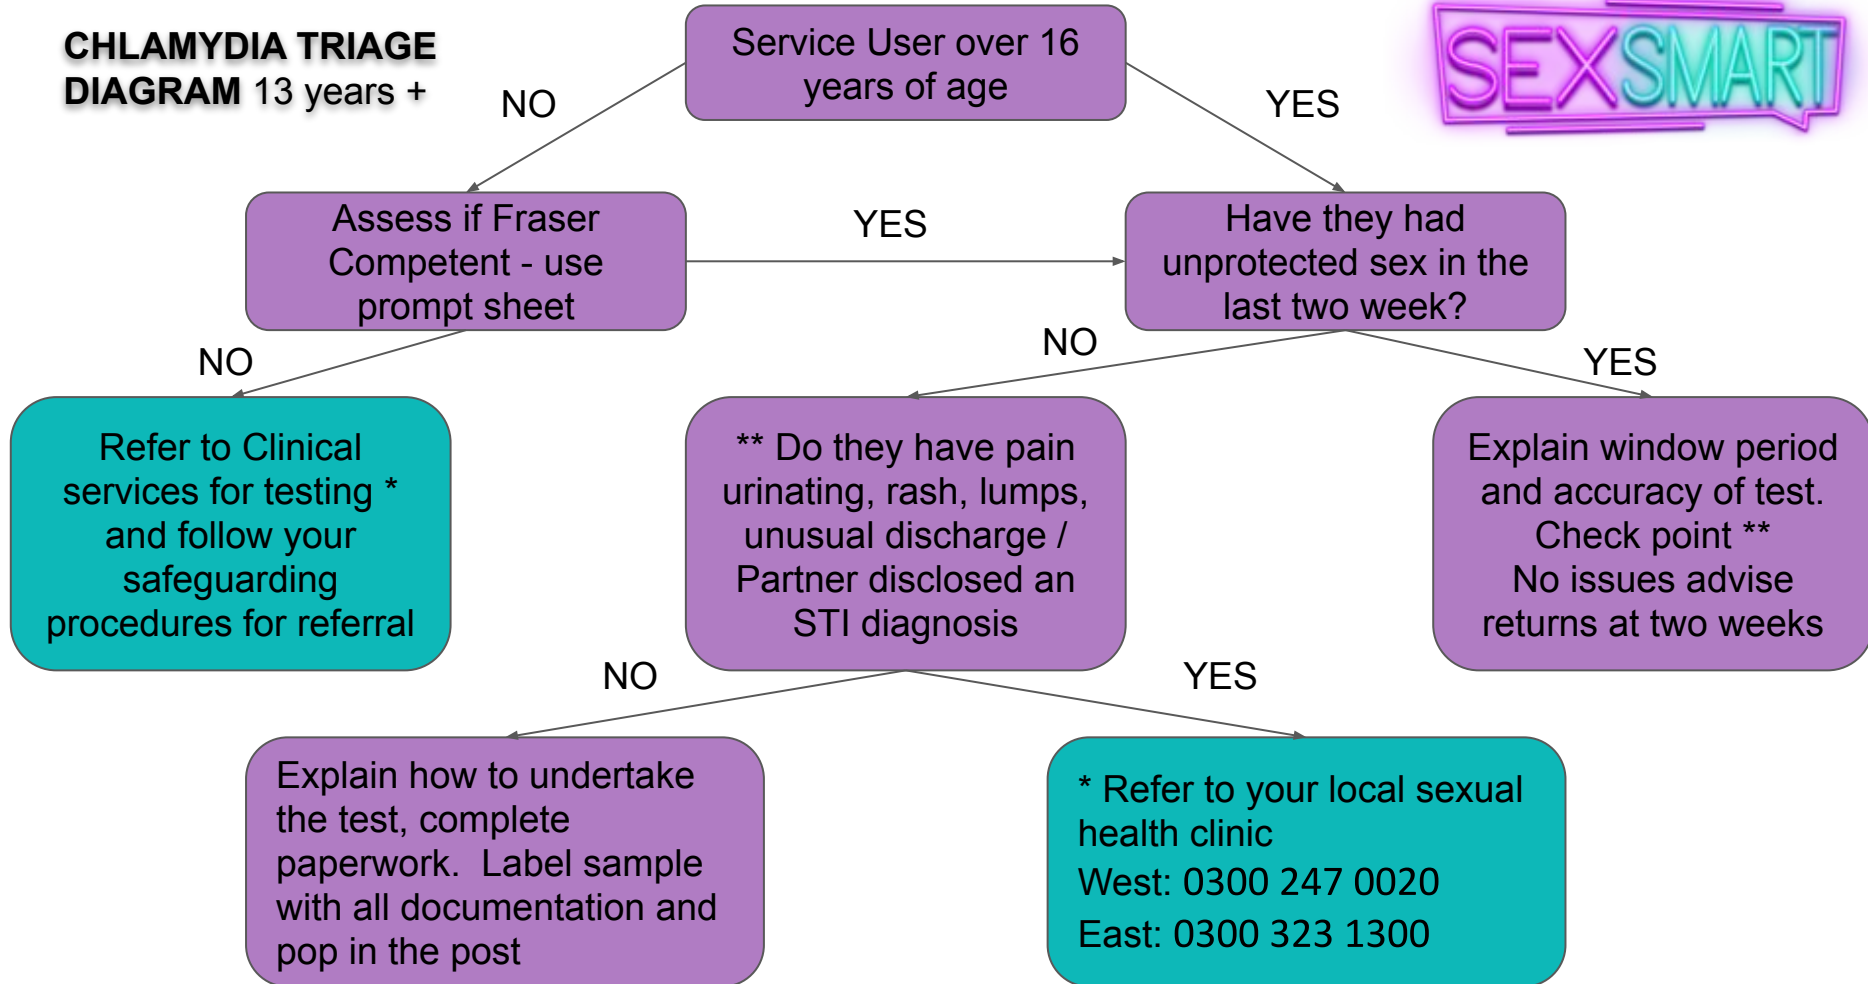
CHLAMYDIA TRIAGE DIAGRAM 13 years +

SEXSMART

Service User over 16 years of age

NO

YES

Assess if Fraser Competent - use prompt sheet

YES

Have they had unprotected sex in the last two week?

NO

NO

YES

Refer to Clinical services for testing * and follow your safeguarding procedures for referral

** Do they have pain urinating, rash, lumps, unusual discharge / Partner disclosed an STI diagnosis

Explain window period and accuracy of test. Check point ** No issues advise returns at two weeks

NO

YES

Explain how to undertake the test, complete paperwork. Label sample with all documentation and pop in the post

* Refer to your local sexual health clinic
West: 0300 247 0020
East: 0300 323 1300